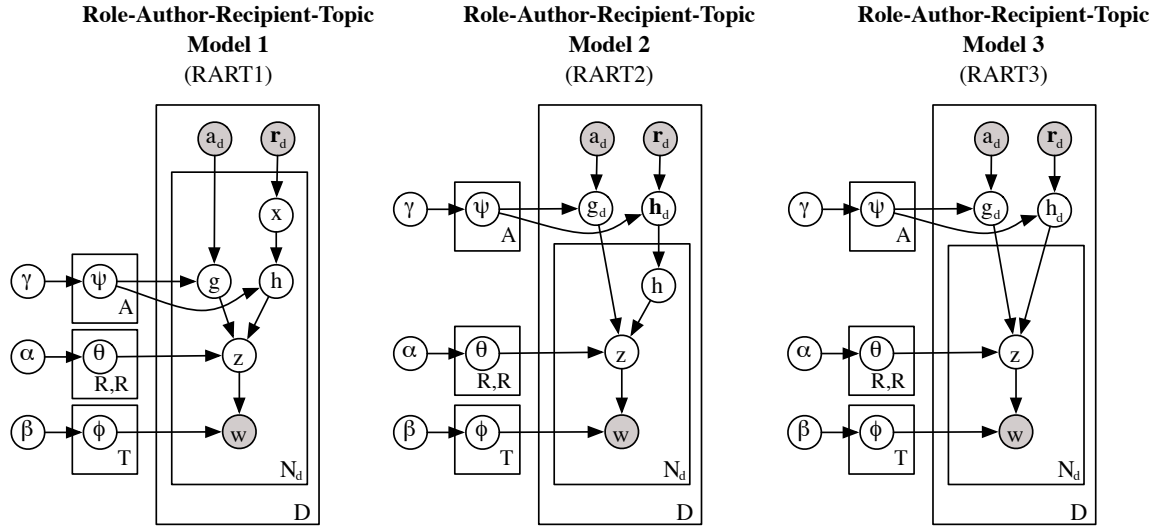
**Role-Author-Recipient-Topic Model 1** (RART1)

$a_d$ $\mathbf{r}_d$ x $\gamma$ $\psi$ A g h $\alpha$ $\theta$ R,R z $\beta$ $\phi$ T w $N_d$ D

**Role-Author-Recipient-Topic Model 2** (RART2)

$a_d$ $\mathbf{r}_d$ $\gamma$ $\psi$ A $g_d$ $\mathbf{h}_d$ h $\alpha$ $\theta$ R,R z $\beta$ $\phi$ T w $N_d$ D

**Role-Author-Recipient-Topic Model 3** (RART3)

$a_d$ $\mathbf{r}_d$ $\gamma$ $\psi$ A $g_d$ $h_d$ $\alpha$ $\theta$ R,R z $\beta$ $\phi$ T w $N_d$ D